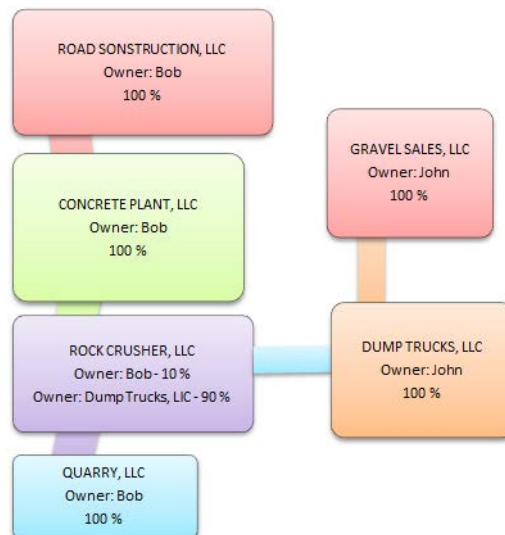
ROAD SONSTRUCTION, LLC
Owner: Bob
100 %

GRAVEL SALES, LLC
Owner: John
100 %

CONCRETE PLANT, LLC
Owner: Bob
100 %

ROCK CRUSHER, LLC
Owner: Bob - 10 %
Owner: DumpTrucks, LIC - 90 %

DUMP TRUCKS, LLC
Owner: John
100 %

QUARRY, LLC
Owner: Bob
100 %